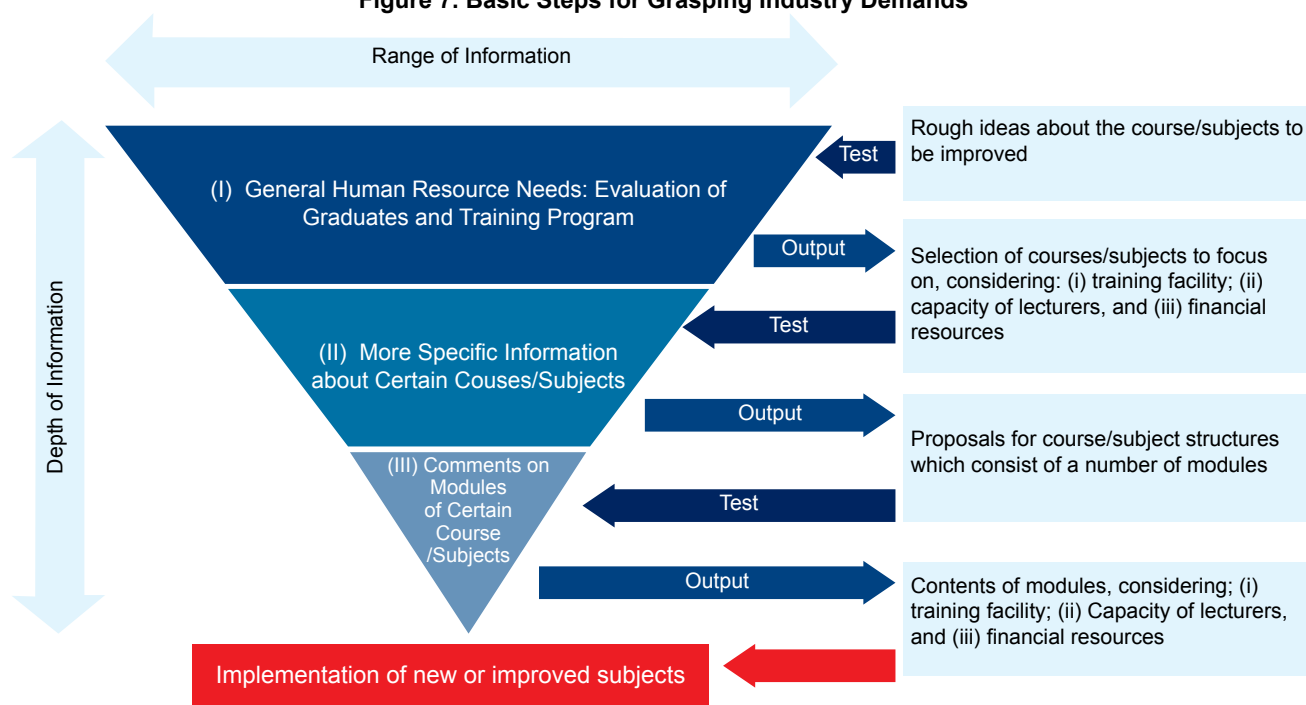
Figure 7: Basic Steps for Grasping Industry Demands

Range of Information

Depth of Information

(I) General Human Resource Needs: Evaluation of Graduates and Training Program

Test

Rough ideas about the course/subjects to be improved

Output

Selection of courses/subjects to focus on, considering: (i) training facility; (ii) capacity of lecturers, and (iii) financial resources

(II) More Specific Information about Certain Couses/Subjects

Test

Output

Proposals for course/subject structures which consist of a number of modules

(III) Comments on Modules of Certain Course /Subjects

Test

Output

Contents of modules, considering; (i) training facility; (ii) Capacity of lecturers, and (iii) financial resources

Implementation of new or improved subjects